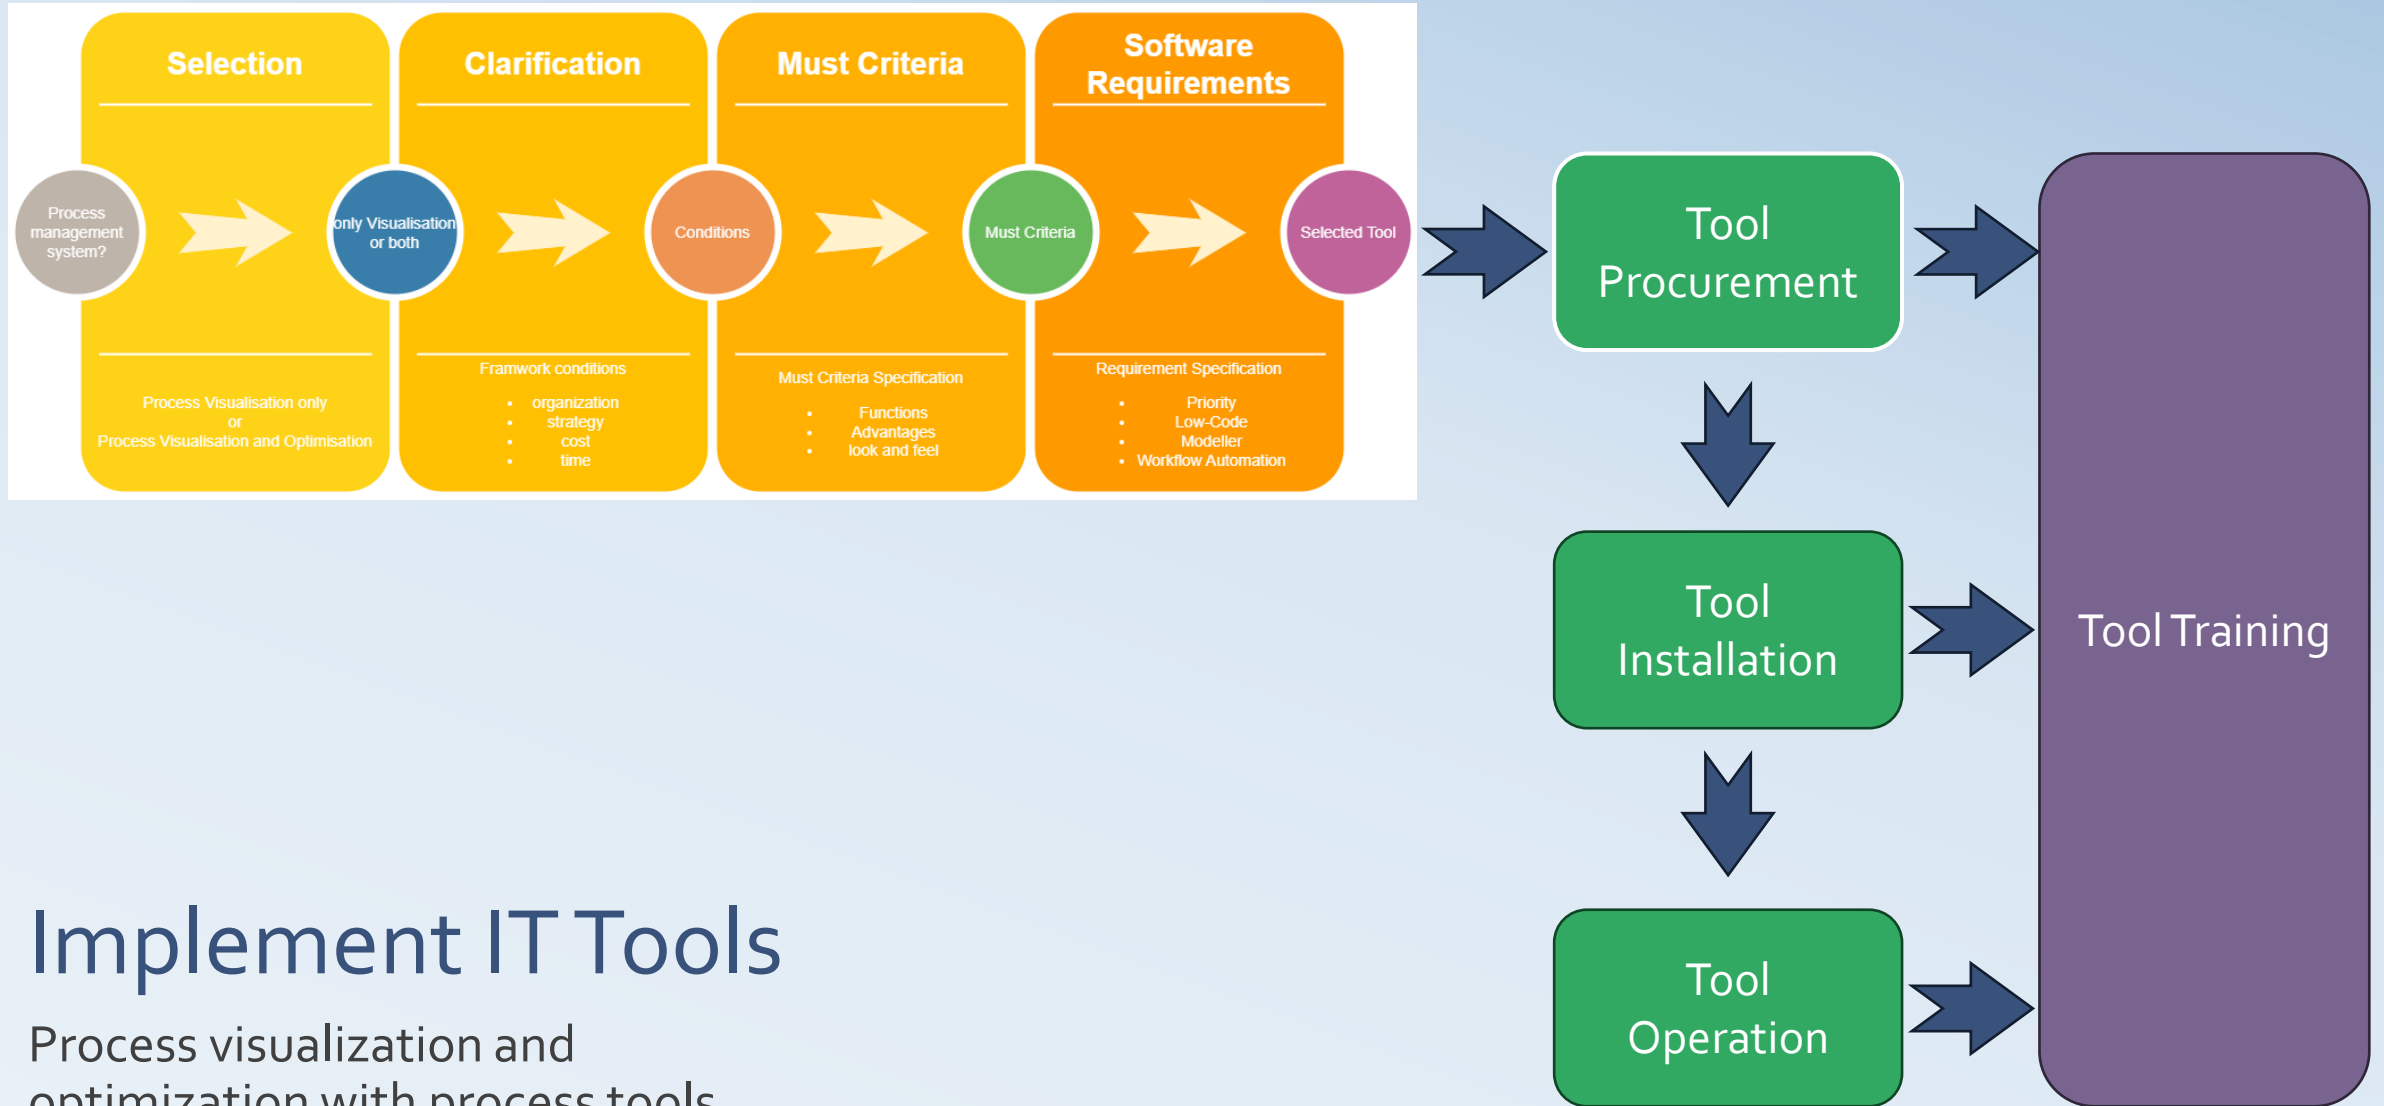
Selection

Clarification

Must Criteria

Software Requirements

Process management system?

only Visualisation or both

Conditions

Must Criteria

Selected Tool

Process Visualisation only
or
Process Visualisation and Optimisation

Framwork conditions

- organization
- strategy
- cost
- time

Must Criteria Specification

- Functions
- Advantages
- look and feel

Requirement Specification

- Priority
- Low-Code
- Modeller
- Workflow Automation

Tool Procurement

Tool Installation

Tool Operation

Tool Training

Implement IT Tools

Process visualization and optimization with process tools